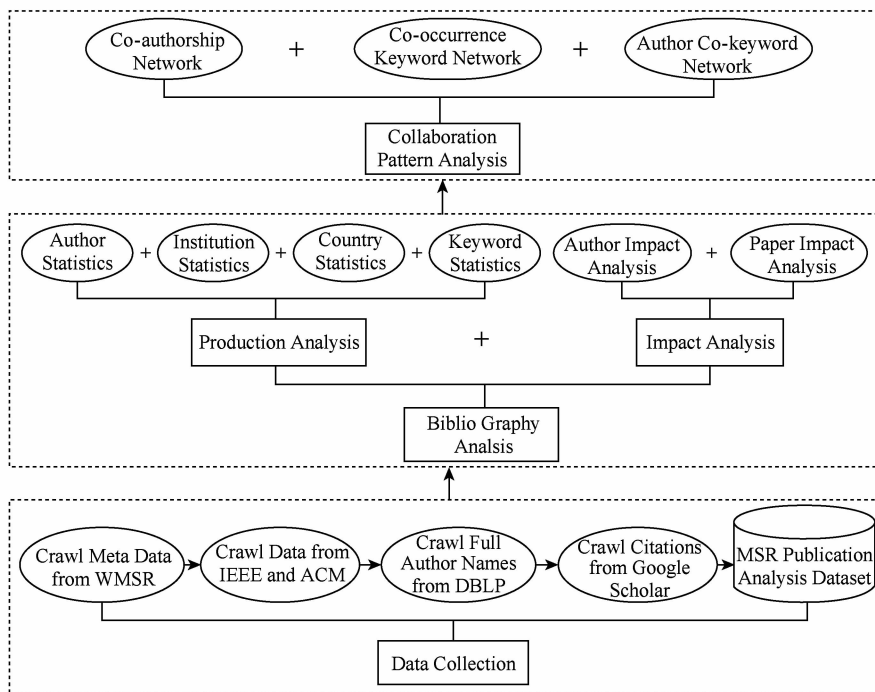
Co-authorship Network + Co-occurrence Keyword Network + Author Co-keyword Network

Collaboration Pattern Analysis

Author Statistics + Institution Statistics + Country Statistics + Keyword Statistics

Author Impact Analysis + Paper Impact Analysis

Production Analysis + Impact Analysis

Biblio Graphy Analsis

Crawl Meta Data from WMSR

Crawl Data from IEEE and ACM

Crawl Full Author Names from DBLP

Crawl Citations from Google Scholar

MSR Publication Analysis Dataset

Data Collection